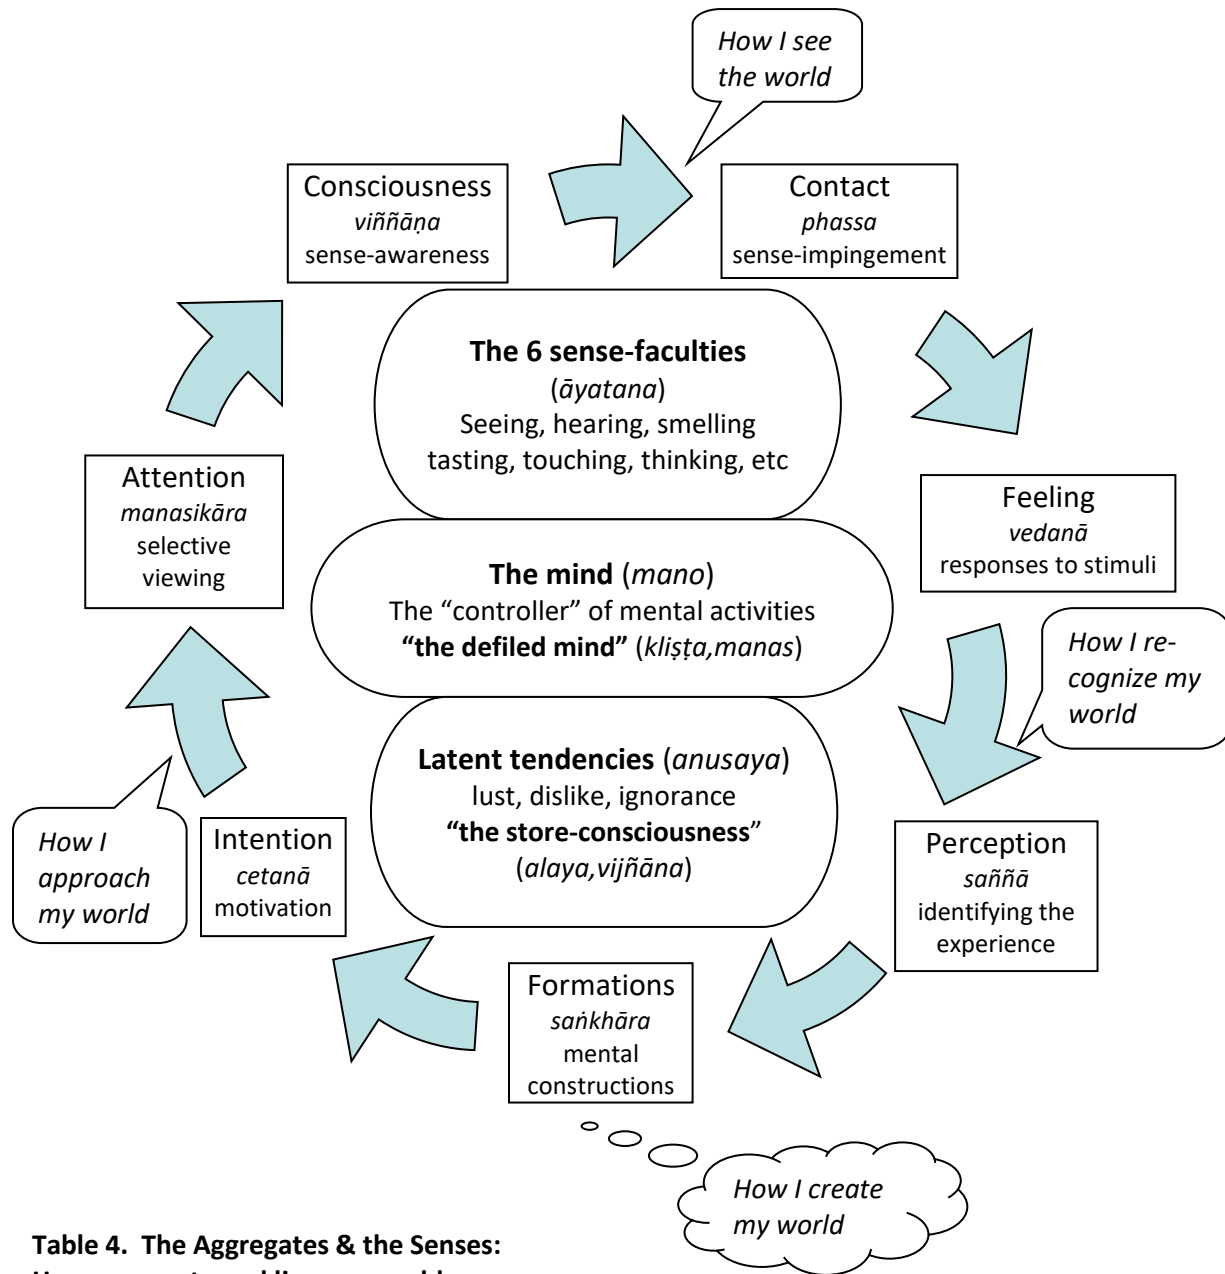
How I see the world

Consciousness
*viññāṇa*
sense-awareness

Contact
*phassa*
sense-impingement

**The 6 sense-faculties**
(*āyatana*)
Seeing, hearing, smelling tasting, touching, thinking, etc

Attention
*manasikāra*
selective viewing

Feeling
*vedanā*
responses to stimuli

**The mind** (*mano*)
The "controller" of mental activities
**"the defiled mind"** (*kliṣṭa,manas*)

How I recognize my world

**Latent tendencies** (*anusaya*)
lust, dislike, ignorance
**"the store-consciousness"**
(*alaya,vijñāna*)

How I approach my world

Intention
*cetanā*
motivation

Perception
*saññā*
identifying the experience

Formations
*saṅkhāra*
mental constructions

How I create my world

**Table 4. The Aggregates & the Senses:**
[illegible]